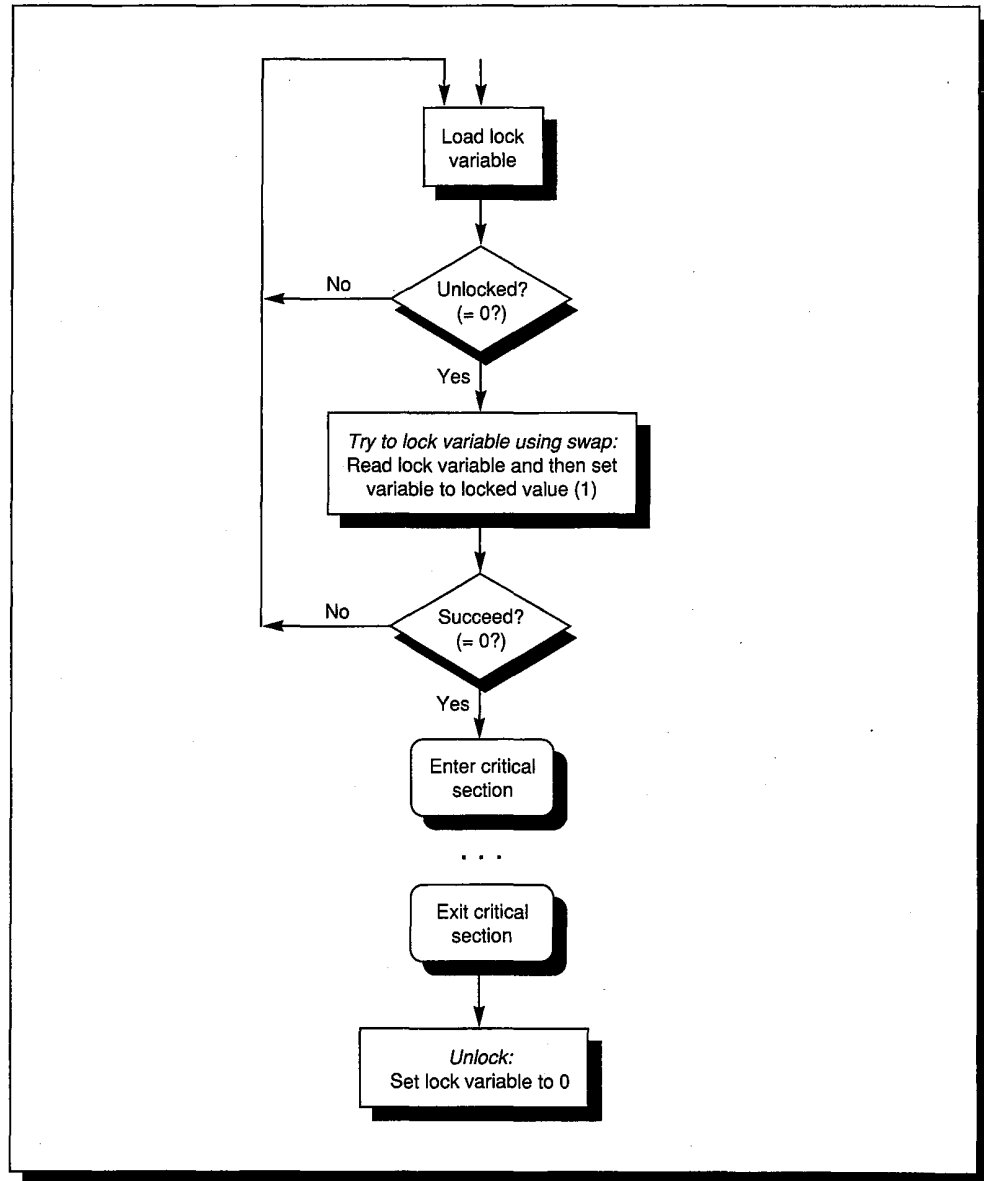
Load lock variable

Unlocked? (= 0?)

No

Yes

Try to lock variable using swap: Read lock variable and then set variable to locked value (1)

Succeed? (= 0?)

No

Yes

Enter critical section

. . .

Exit critical section

Unlock: Set lock variable to 0